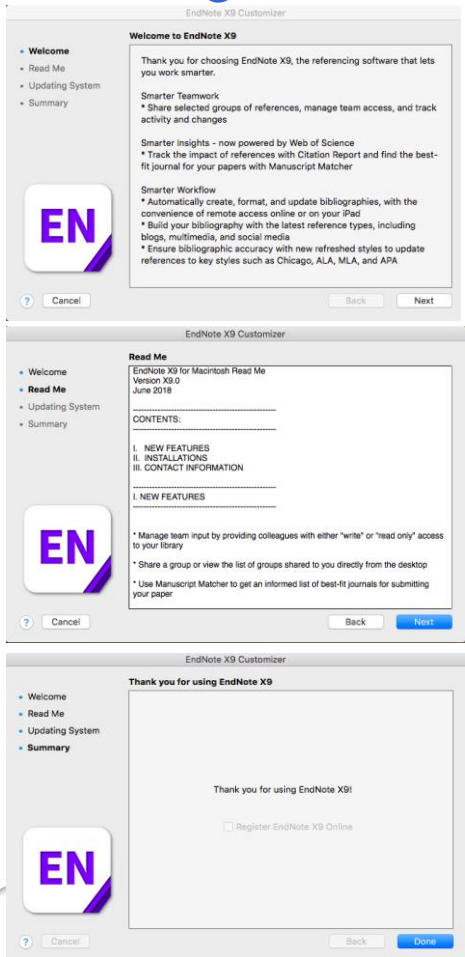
EndNote X9 Customizer

Welcome to EndNote X9

• Welcome
• Read Me
• Updating System
• Summary

Thank you for choosing EndNote X9, the referencing software that lets you work smarter.

Smarter Teamwork
* Share selected groups of references, manage team access, and track activity and changes

Smarter Insights - now powered by Web of Science
* Track the impact of references with Citation Report and find the best-fit journal for your papers with Manuscript Matcher

Smarter Workflow
* Automatically create, format, and update bibliographies, with the convenience of remote access online or on your iPad
* Build your bibliography with the latest reference types, including blogs, multimedia, and social media
* Ensure bibliographic accuracy with new refreshed styles to update references to key styles such as Chicago, ALA, MLA, and APA

EN

? Cancel

Back Next

EndNote X9 Customizer

Read Me

• Welcome
• Read Me
• Updating System
• Summary

EndNote X9 for Macintosh Read Me
Version X9.0
June 2018

CONTENTS:

I. NEW FEATURES
II. INSTALLATIONS
III. CONTACT INFORMATION

I. NEW FEATURES

* Manage team input by providing colleagues with either "write" or "read only" access to your library

* Share a group or view the list of groups shared to you directly from the desktop

* Use Manuscript Matcher to get an informed list of best-fit journals for submitting your paper

EN

? Cancel

Back Next

EndNote X9 Customizer

Thank you for using EndNote X9

• Welcome
• Read Me
• Updating System
• Summary

Thank you for using EndNote X9!

Register EndNote X9 Online

EN

? Cancel

Back Done